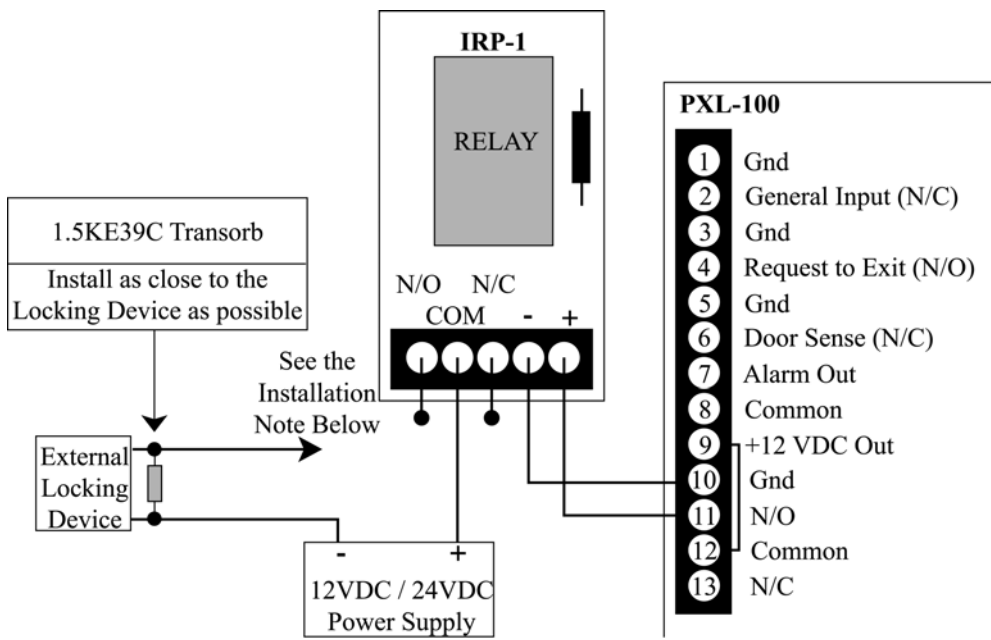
IRP-1

RELAY

PXL-100

1 Gnd
2 General Input (N/C)
3 Gnd
4 Request to Exit (N/O)
5 Gnd
6 Door Sense (N/C)
7 Alarm Out
8 Common
9 +12 VDC Out
10 Gnd
11 N/O
12 Common
13 N/C

1.5KE39C Transorb

Install as close to the Locking Device as possible

N/O N/C
COM - +

See the Installation Note Below

External Locking Device

- +
12VDC / 24VDC Power Supply